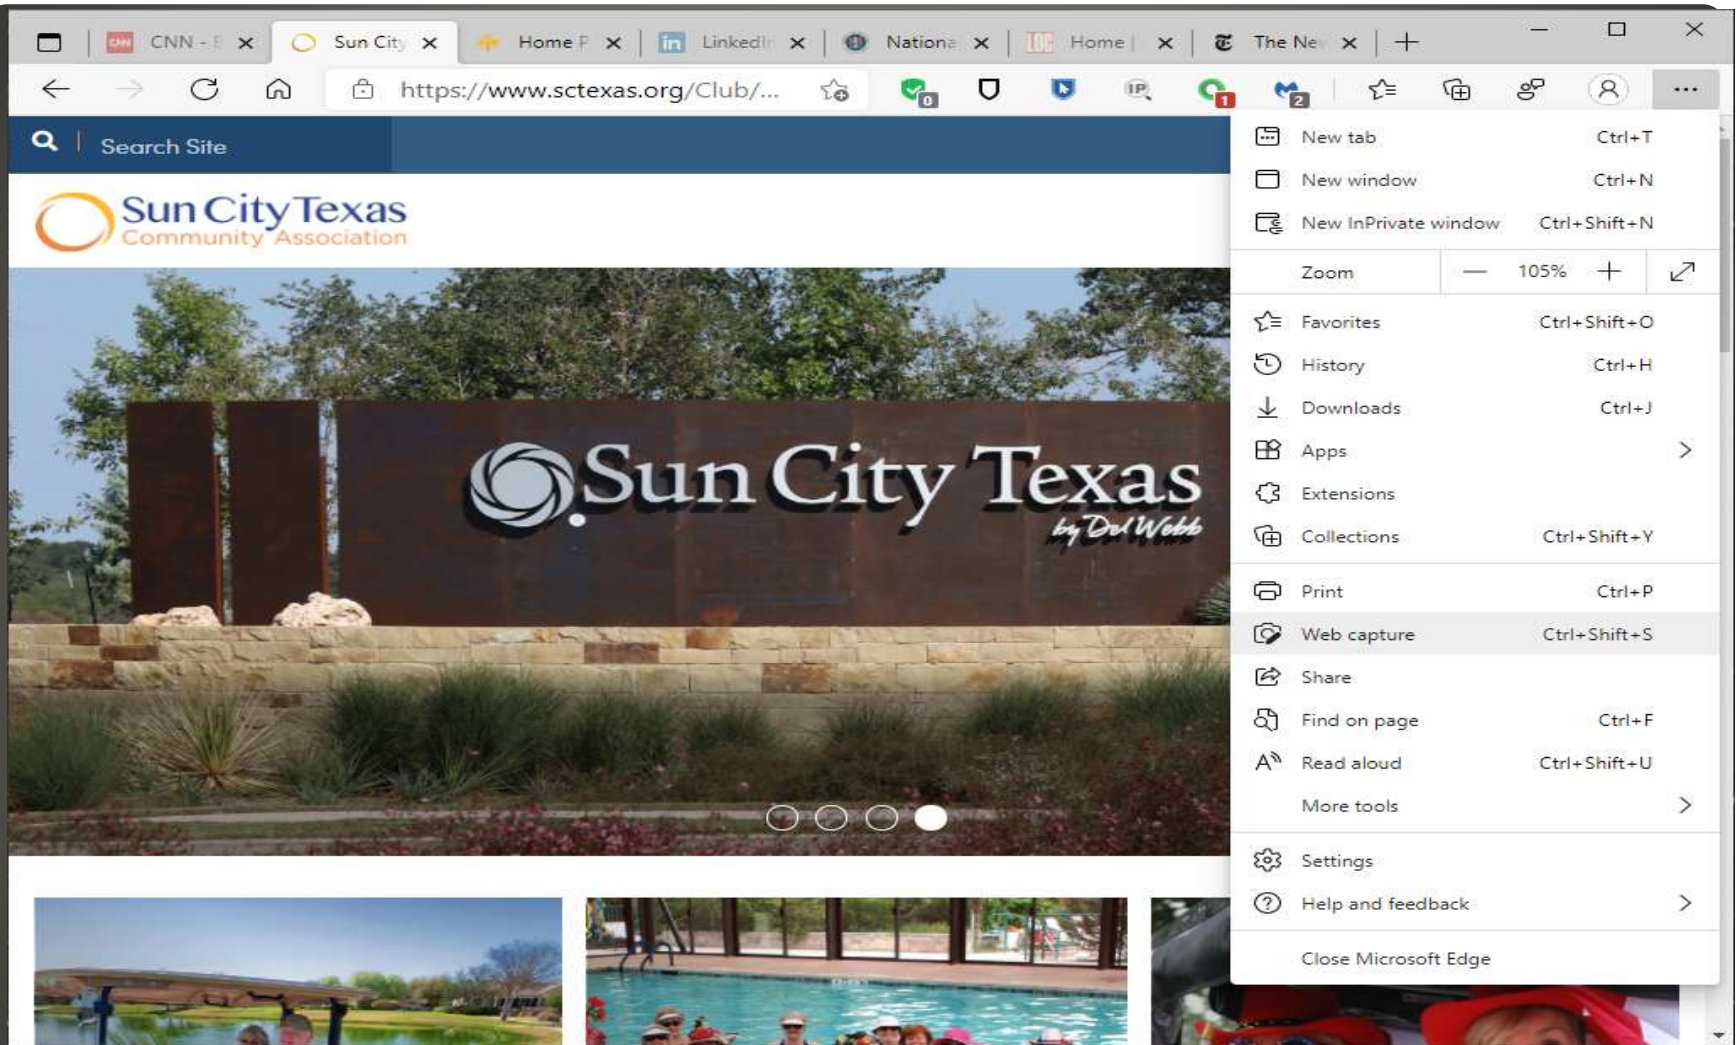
CNN - E ×
Sun City ×
Home F ×
LinkedIn ×
Nationa ×
Home | ×
The Ne ×
+

https://www.sctexas.org/Club/...

0
1
2

Search Site

Sun City Texas
Community Association

Sun City Texas
by Del Webb

New tab Ctrl+T
New window Ctrl+N
New InPrivate window Ctrl+Shift+N
Zoom — 105% +
Favorites Ctrl+Shift+O
History Ctrl+H
Downloads Ctrl+J
Apps >
Extensions
Collections Ctrl+Shift+Y
Print Ctrl+P
Web capture Ctrl+Shift+S
Share
Find on page Ctrl+F
Read aloud Ctrl+Shift+U
More tools >
Settings
Help and feedback >
Close Microsoft Edge